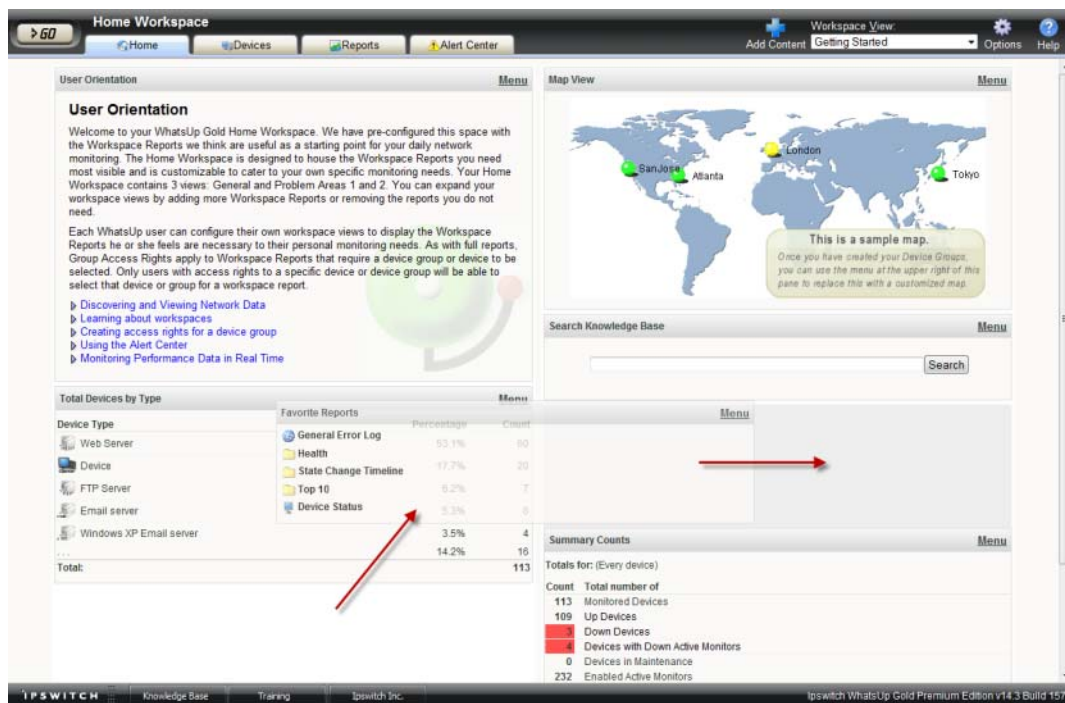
>GO Home Workspace
Home | Devices | Reports | Alert Center
Add Content | Workspace View: Getting Started | Options | Help

User Orientation | Menu

User Orientation

Welcome to your WhatsUp Gold Home Workspace. We have pre-configured this space with the Workspace Reports we think are useful as a starting point for your daily network monitoring. The Home Workspace is designed to house the Workspace Reports you need most visible and is customizable to cater to your own specific monitoring needs. Your Home Workspace contains 3 views: General and Problem Areas 1 and 2. You can expand your workspace views by adding more Workspace Reports or removing the reports you do not need.

Each WhatsUp user can configure their own workspace views to display the Workspace Reports he or she feels are necessary to their personal monitoring needs. As with full reports, Group Access Rights apply to Workspace Reports that require a device group or device to be selected. Only users with access rights to a specific device or device group will be able to select that device or group for a workspace report.

Discovering and Viewing Network Data
Learning about workspaces
Creating access rights for a device group
Using the Alert Center
Monitoring Performance Data in Real Time

Map View | Menu
San Jose | Atlanta | London | Tokyo
This is a sample map.
Once you have created your Device Groups, you can use the menu at the upper right of this pane to replace this with a customized map.

Search Knowledge Base | Menu
Search

Total Devices by Type | Menu

| Device Type | Percentage | Count |
|---|---|---|
| Web Server | 53.1% | 60 |
| Device | 17.7% | 20 |
| FTP Server | 6.2% | 7 |
| Email server | 5.3% | 6 |
| Windows XP Email server | 3.5% | 4 |
| ... | 14.2% | 16 |
| Total: | | 113 |

Favorite Reports | Menu
General Error Log
Health
State Change Timeline
Top 10
Device Status

Summary Counts | Menu
Totals for: (Every device)

| Count | Total number of |
|---|---|
| 113 | Monitored Devices |
| 109 | Up Devices |
| 3 | Down Devices |
| 4 | Devices with Down Active Monitors |
| 0 | Devices in Maintenance |
| 232 | Enabled Active Monitors |

IPSWITCH | Knowledge Base | Training | Ipswitch Inc. | Ipswitch WhatsUp Gold Premium Edition v14.3 Build 157